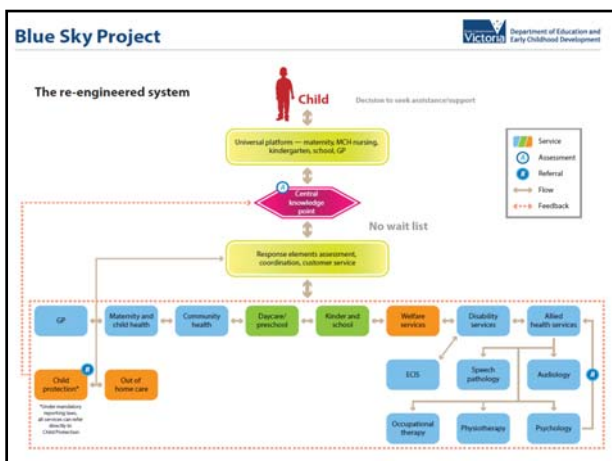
Blue Sky Project

Victoria Department of Education and Early Childhood Development

The re-engineered system

Child

Decision to seek assistance/support

Universal platform — maternity, MCH nursing, kindergarten, school, GP

A

Central knowledge point

No wait list

Response elements assessment, coordination, customer service

Service

A Assessment

R Referral

Flow

Feedback

GP

Maternity and child health

Community health

Daycare/ preschool

Kinder and school

Welfare services

Disability services

Allied health services

R

Child protection*

Out of home care

*Under mandatory reporting laws, all services can refer directly to Child Protection

ECIS

Speech pathology

Audiology

R

Occupational therapy

Physiotherapy

Psychology